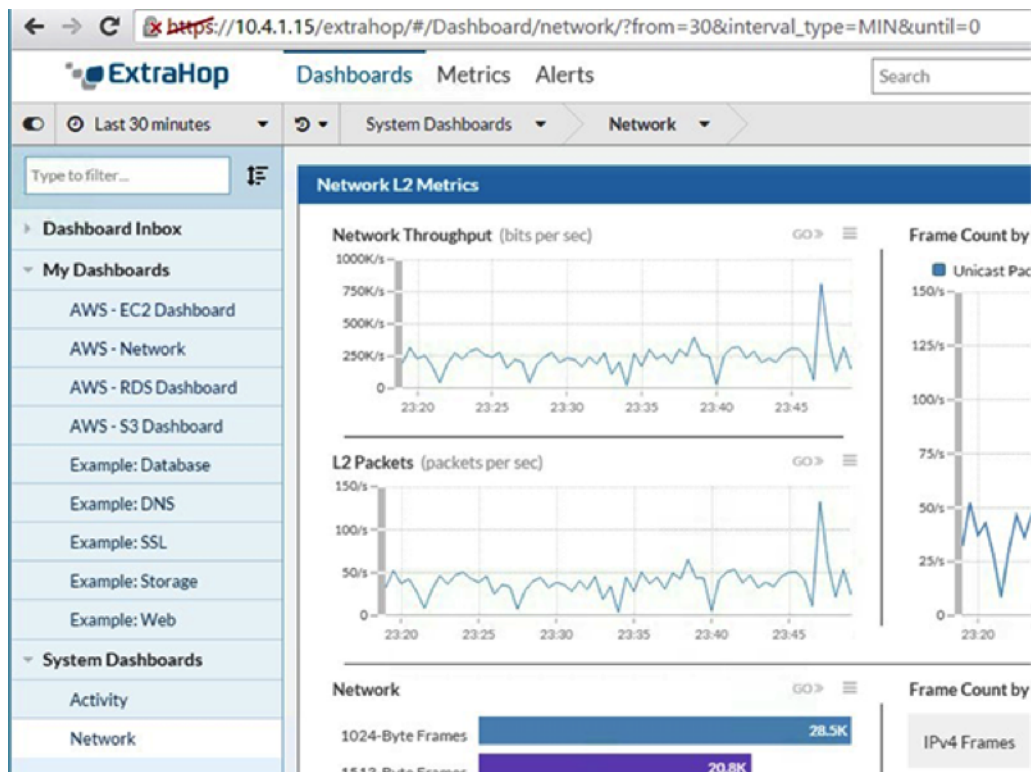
https://10.4.1.15/extrahop/#/Dashboard/network/?from=30&interval_type=MIN&until=0

ExtraHop Dashboards Metrics Alerts Search

Last 30 minutes System Dashboards Network

Type to filter...

Dashboard Inbox
My Dashboards
AWS - EC2 Dashboard
AWS - Network
AWS - RDS Dashboard
AWS - S3 Dashboard
Example: Database
Example: DNS
Example: SSL
Example: Storage
Example: Web
System Dashboards
Activity
Network

Network L2 Metrics

Network Throughput (bits per sec) GO»
1000K/s
750K/s
500K/s
250K/s
0
23:20 23:25 23:30 23:35 23:40 23:45

L2 Packets (packets per sec) GO»
150/s
100/s
50/s
0
23:20 23:25 23:30 23:35 23:40 23:45

Frame Count by
Unicast Pac
150/s
125/s
100/s
75/s
50/s
25/s
0
23:20

Network GO»
1024-Byte Frames 28.5K
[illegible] 20.8K

Frame Count by
IPv4 Frames